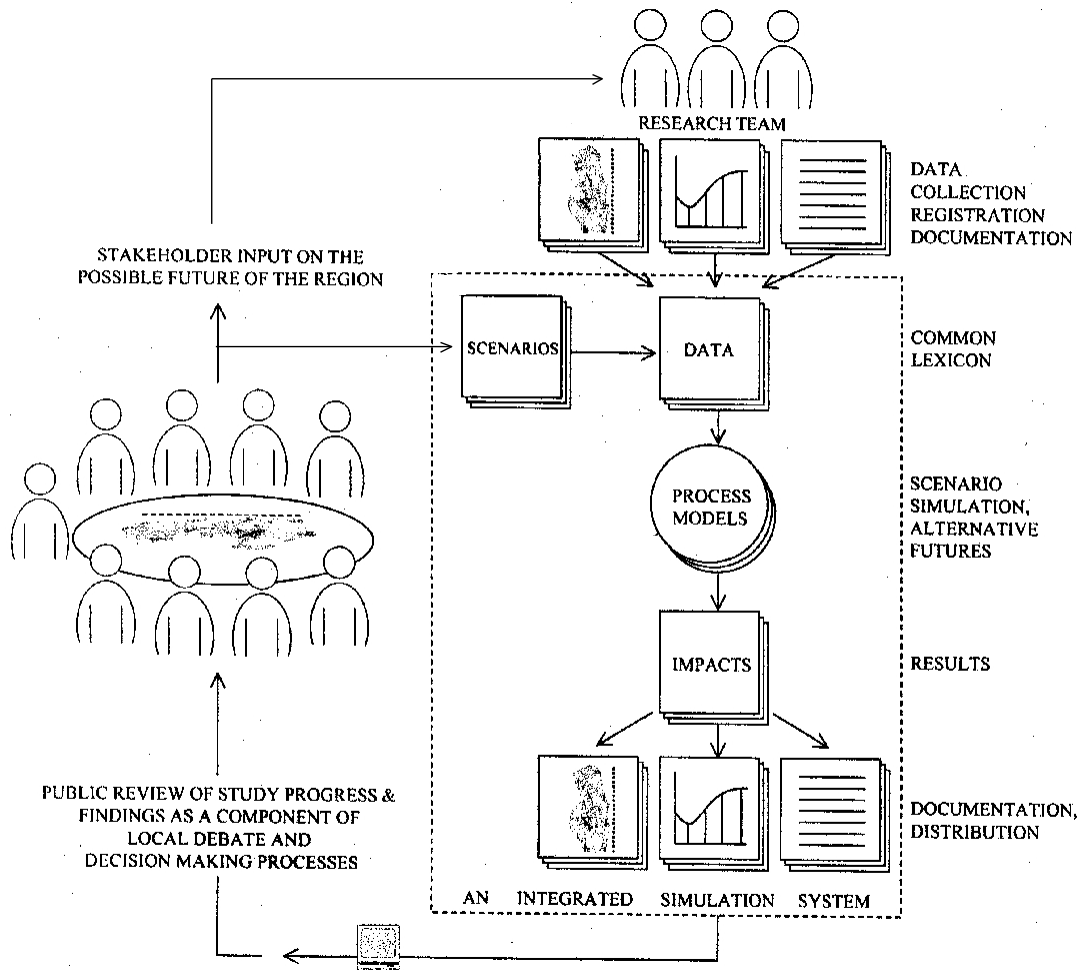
RESEARCH TEAM

DATA COLLECTION REGISTRATION DOCUMENTATION

STAKEHOLDER INPUT ON THE POSSIBLE FUTURE OF THE REGION

SCENARIOS

DATA

COMMON LEXICON

PROCESS MODELS

SCENARIO SIMULATION, ALTERNATIVE FUTURES

IMPACTS

RESULTS

PUBLIC REVIEW OF STUDY PROGRESS & FINDINGS AS A COMPONENT OF LOCAL DEBATE AND DECISION MAKING PROCESSES

DOCUMENTATION, DISTRIBUTION

AN INTEGRATED SIMULATION SYSTEM